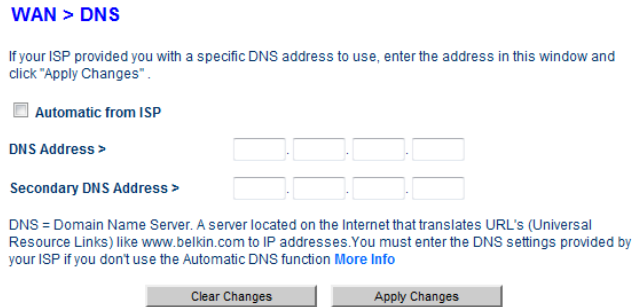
WAN > DNS

If your ISP provided you with a specific DNS address to use, enter the address in this window and click "Apply Changes" .

Automatic from ISP

DNS Address >

Secondary DNS Address >

DNS = Domain Name Server. A server located on the Internet that translates URL's (Universal Resource Links) like www.belkin.com to IP addresses.You must enter the DNS settings provided by your ISP if you don't use the Automatic DNS function More Info

Clear Changes Apply Changes